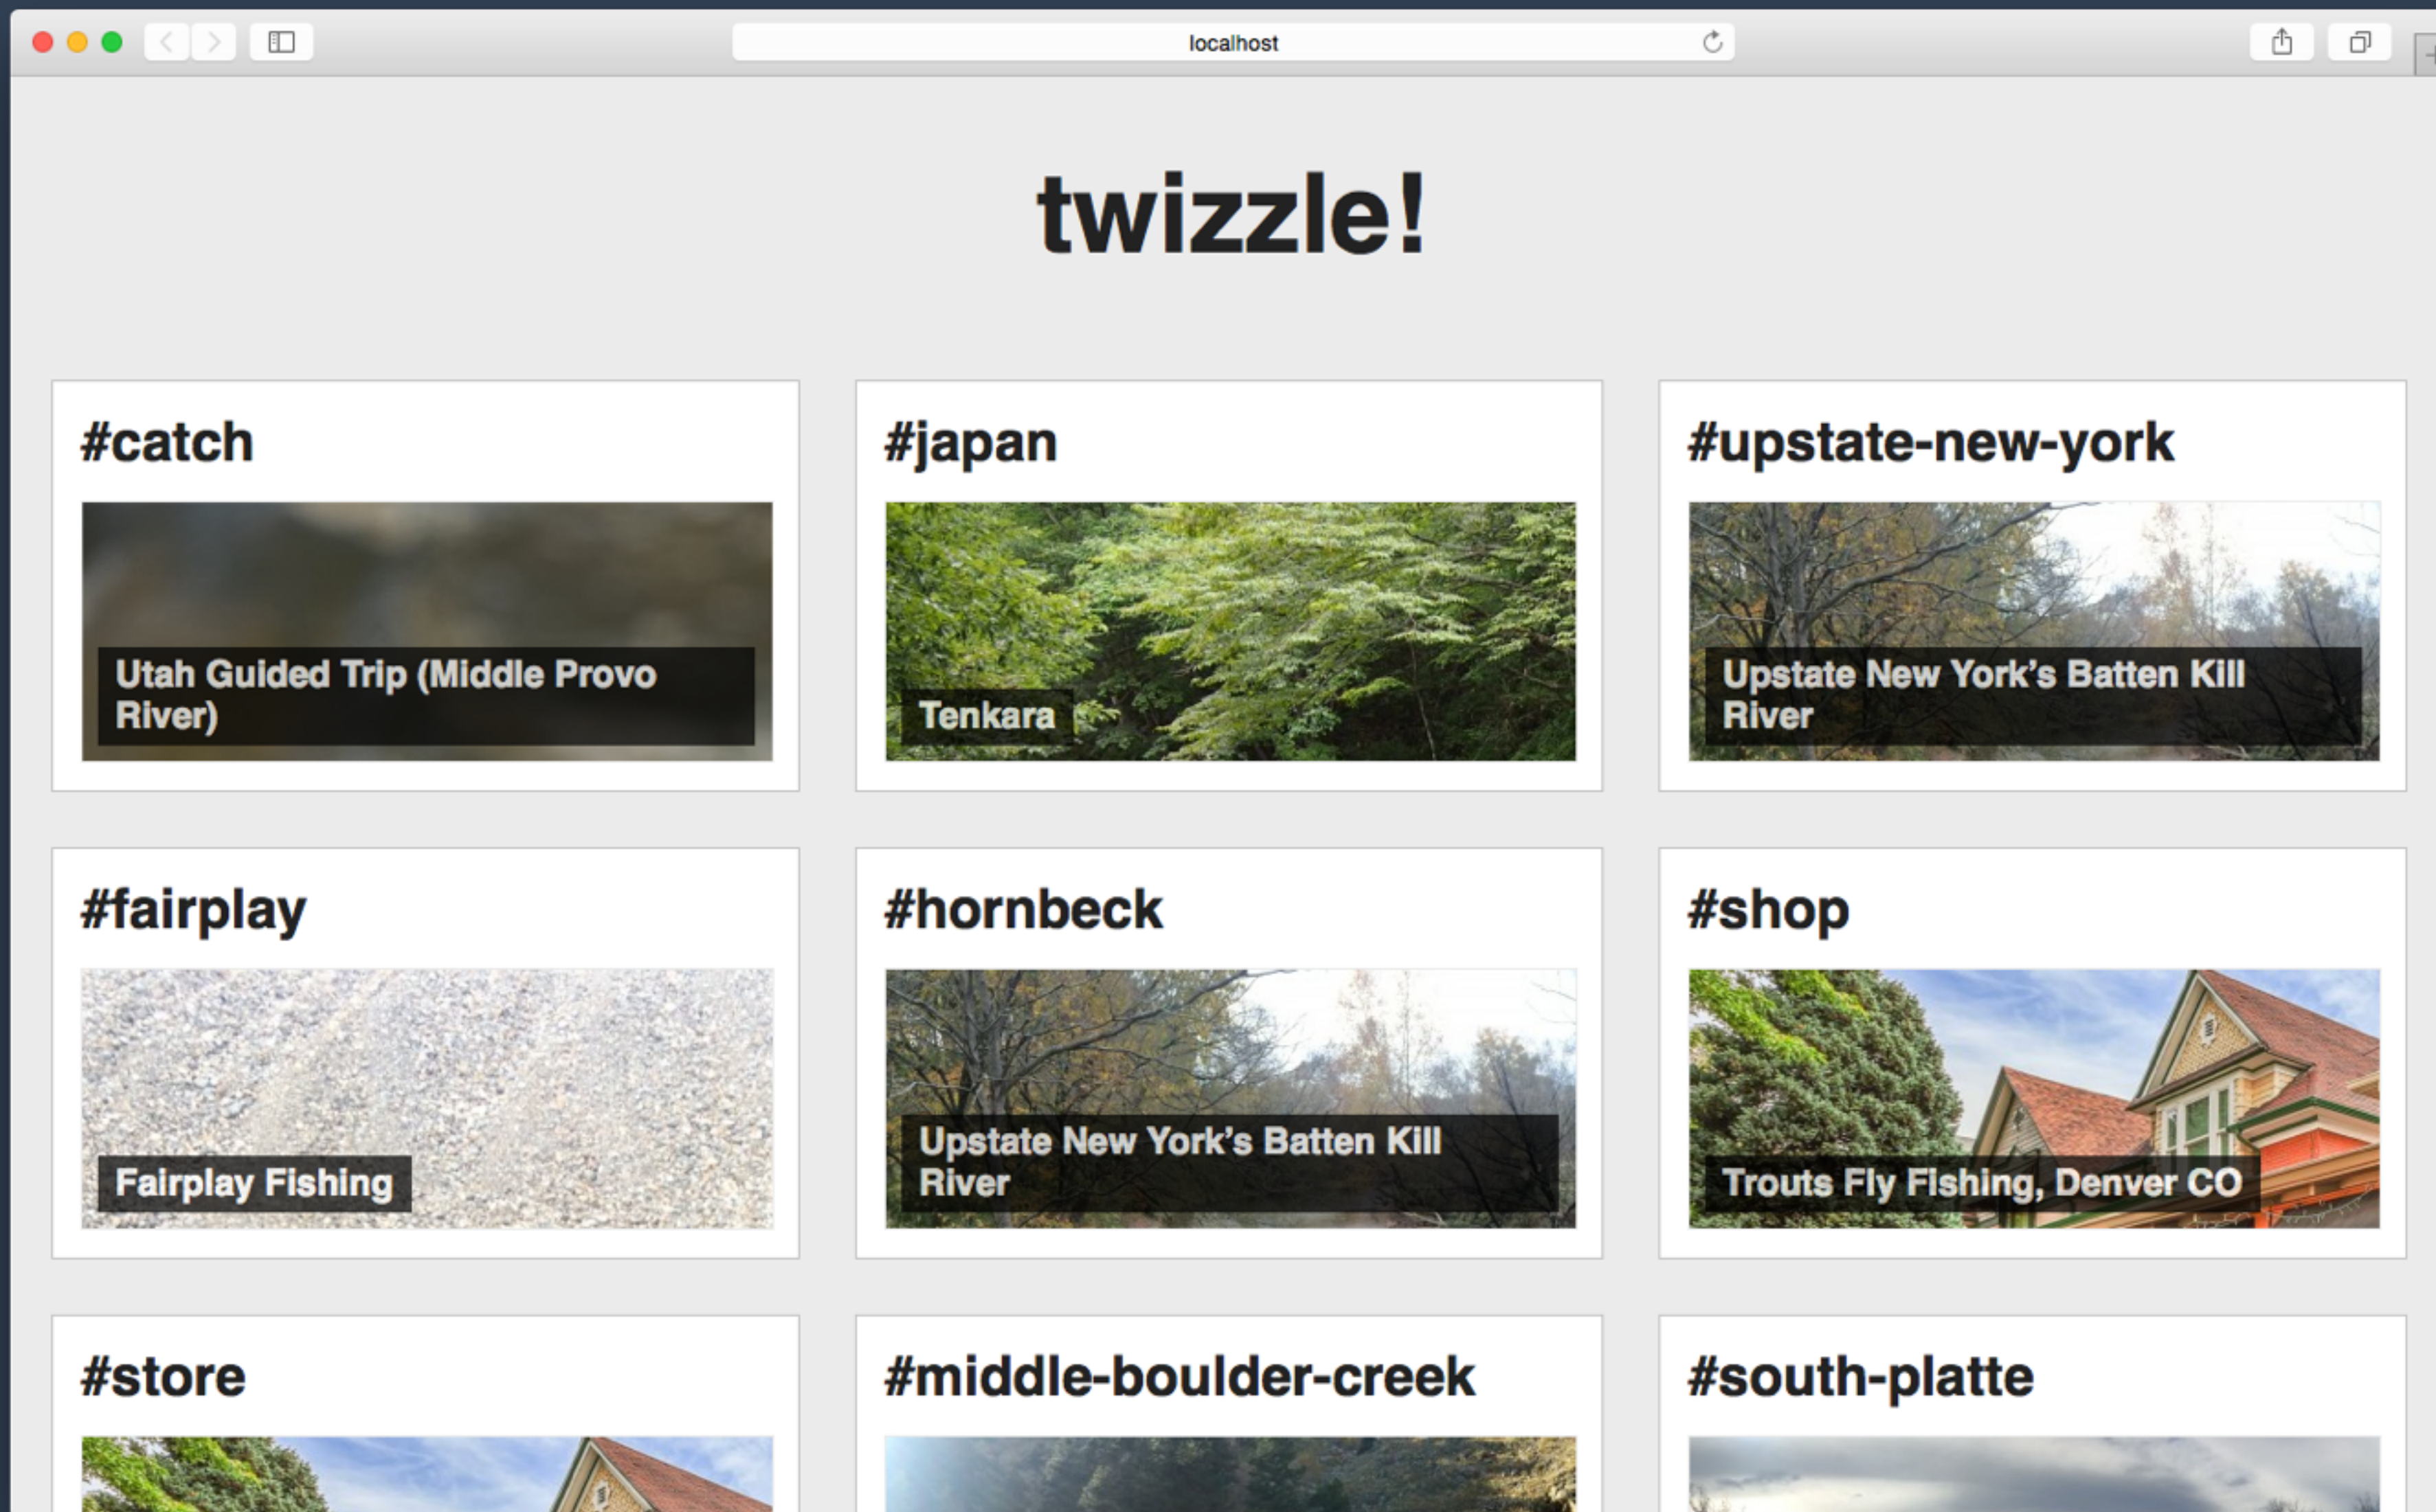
localhost

twizzle!

#catch

Utah Guided Trip (Middle Provo River)

#japan

Tenkara

#upstate-new-york

Upstate New York's Batten Kill River

#fairplay

Fairplay Fishing

#hornbeck

Upstate New York's Batten Kill River

#shop

Trouts Fly Fishing, Denver CO

#store

#middle-boulder-creek

#south-platte